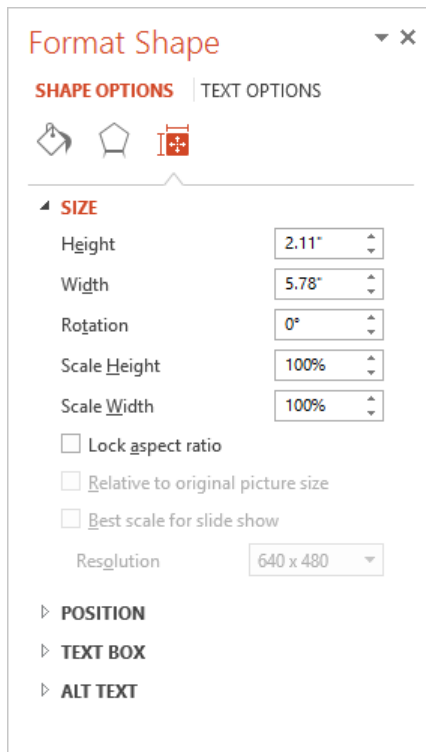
Format Shape

SHAPE OPTIONS | TEXT OPTIONS

SIZE

Height 2.11"

Width 5.78"

Rotation 0°

Scale Height 100%

Scale Width 100%

Lock aspect ratio

Relative to original picture size

Best scale for slide show

Resolution 640 x 480

POSITION

TEXT BOX

ALT TEXT